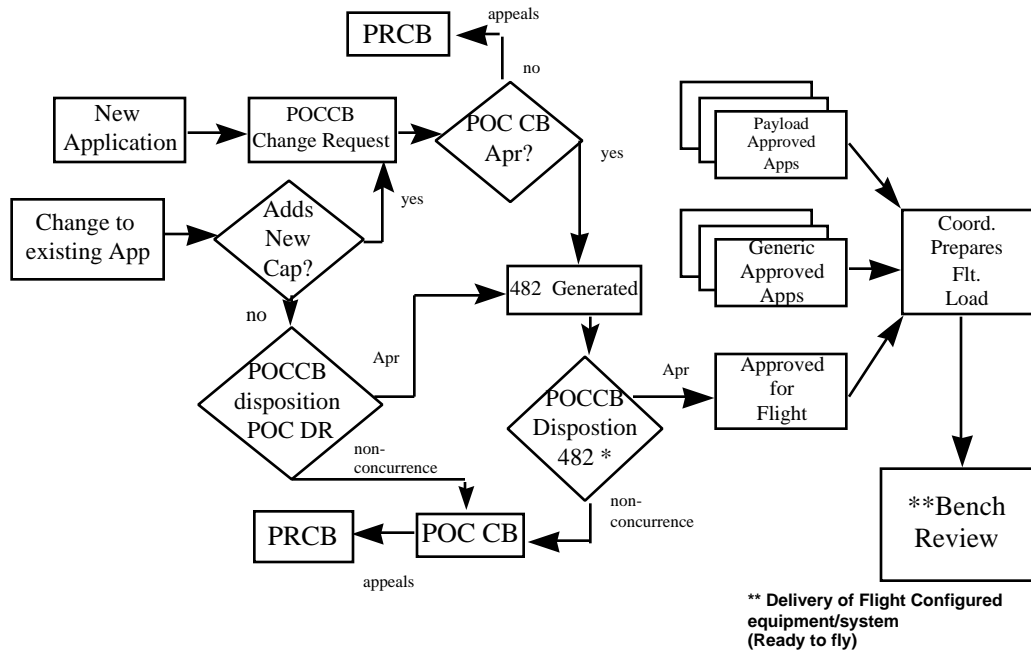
appeals

PRCB

no

New Application

POCCB Change Request

POC CB Apr?

yes

Payload Approved Apps

Change to existing App

Adds New Cap?

yes

Generic Approved Apps

Coord. Prepares Flt. Load

no

482 Generated

Apr

POCCB disposition POC DR

Apr

POCCB Dispostion 482 *

Approved for Flight

non-concurrence

non-concurrence

**Bench Review

PRCB

POC CB

appeals

** Delivery of Flight Configured equipment/system (Ready to fly)